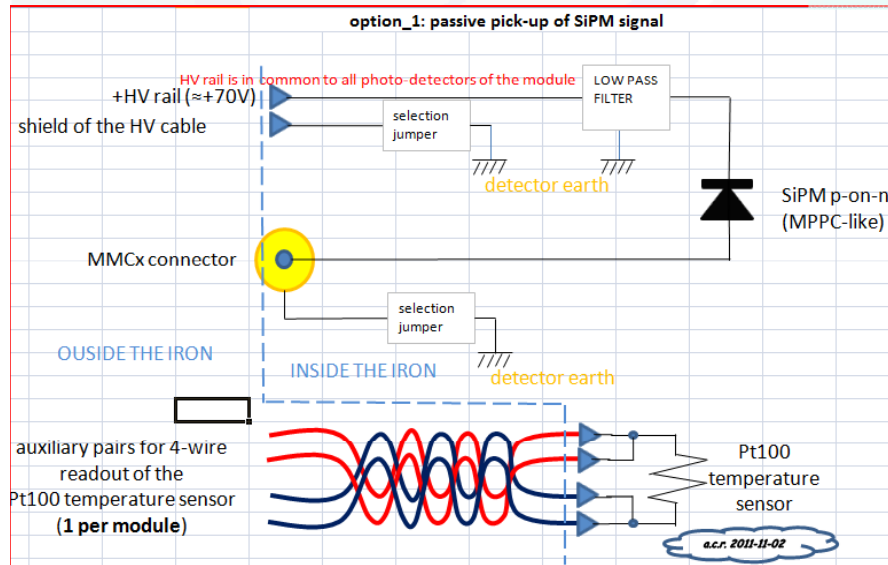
option_1: passive pick-up of SiPM signal

HV rail is in common to all photo-detectors of the module

+HV rail (≈+70V)

shield of the HV cable

selection jumper

LOW PASS FILTER

detector earth

SiPM p-on-n (MPPC-like)

MMCx connector

selection jumper

OUSIDE THE IRON

INSIDE THE IRON

detector earth

auxiliary pairs for 4-wire readout of the Pt100 temperature sensor (1 per module)

Pt100 temperature sensor

a.c.r. 2011-11-02